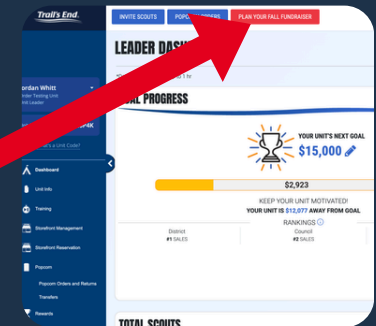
Trail's End

INVITE SCOUTS

POPCO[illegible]

PLAN YOUR FALL FUNDRAISER

LEADER DAS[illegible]

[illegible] 1 hr

Jordan Whitt
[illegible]nder Testing Unit
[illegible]nit Leader

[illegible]4K

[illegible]'s a Unit Code?

Dashboard

Unit Info

Training

Storefront Management

Storefront Reservation

Popcorn

Popcorn Orders and Returns

Transfers

Rewards

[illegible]AL PROGRESS

YOUR UNIT'S NEXT GOAL

$15,000

$2,923

KEEP YOUR UNIT MOTIVATED!

YOUR UNIT IS $12,077 AWAY FROM GOAL

RANKINGS

District
#1 SALES

Council
#2 SALES

TOTAL SCOUTS